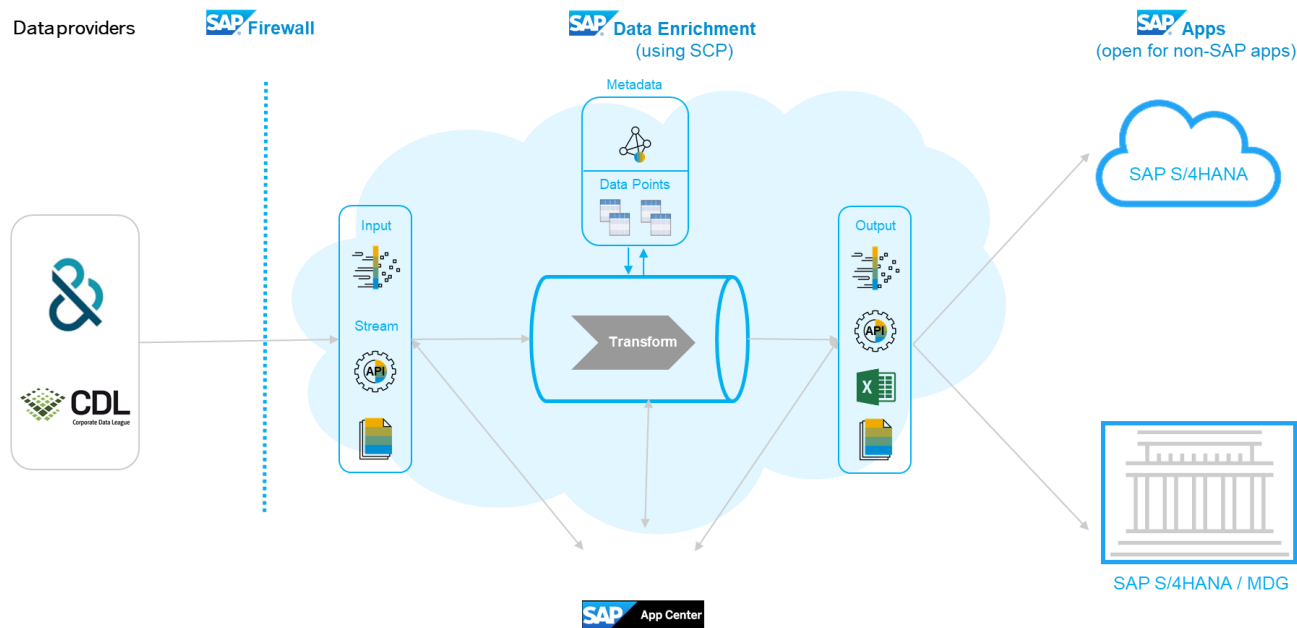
Data providers

SAP Firewall

SAP Data Enrichment (using SCP)

SAP Apps (open for non-SAP apps)

Metadata

Data Points

CDL
Corporate Data League

Input

Stream

API

Transform

Output

API

X

SAP S/4HANA

SAP S/4HANA / MDG

SAP App Center